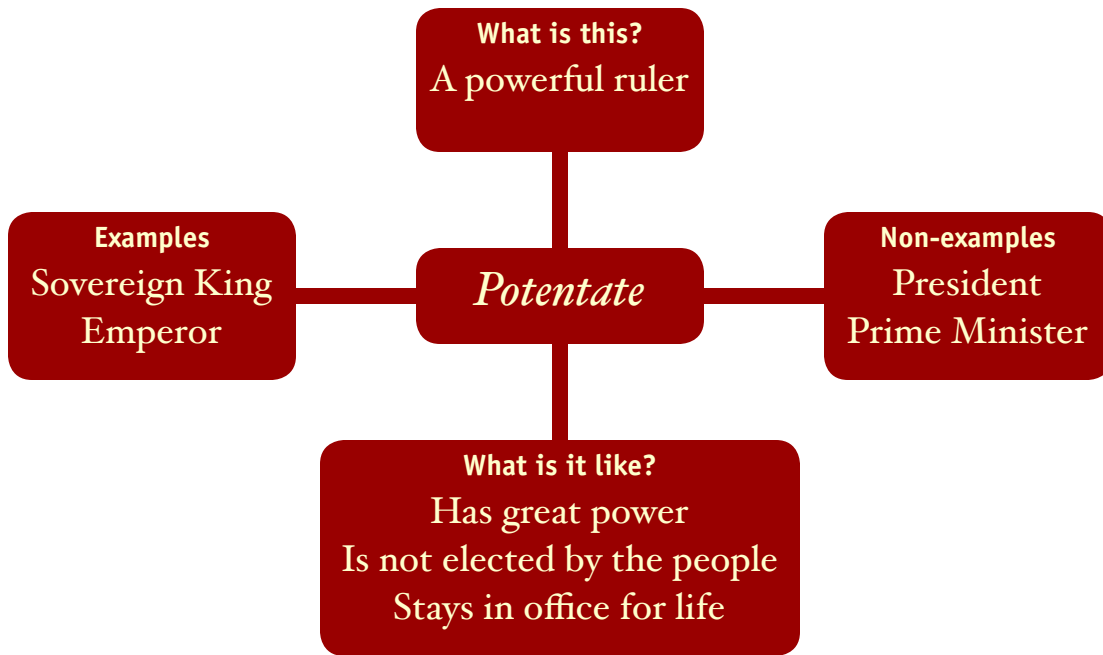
What is this?
A powerful ruler

Examples
Sovereign King
Emperor

Potentate

Non-examples
President
Prime Minister

What is it like?
Has great power
Is not elected by the people
Stays in office for life